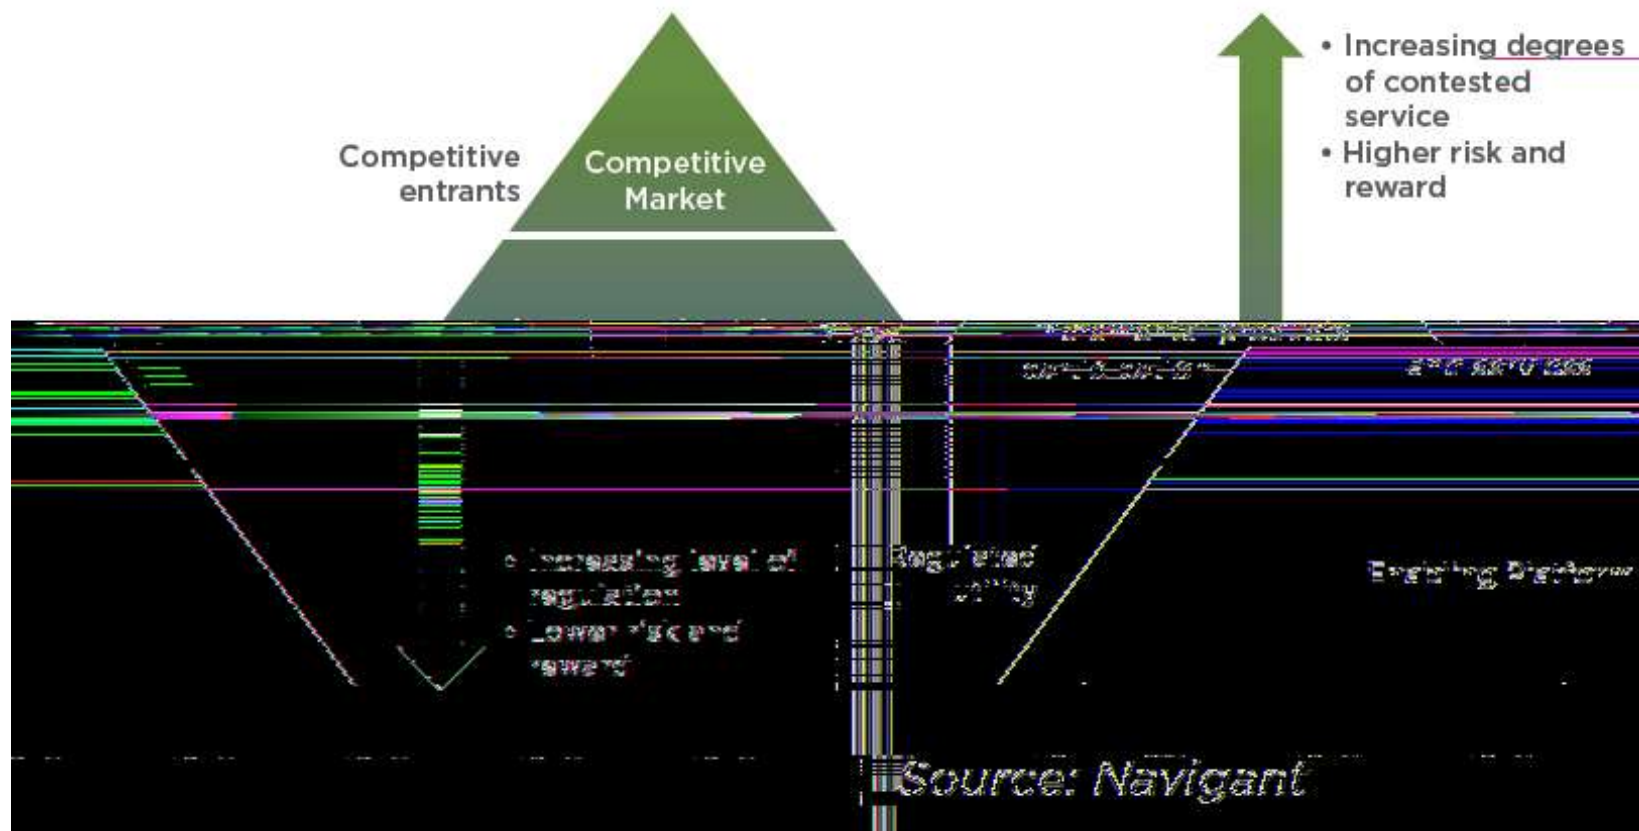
Competitive entrants

Competitive Market

• Increasing degrees of contested service
• Higher risk and reward

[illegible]

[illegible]

• Increasing level of regulation
• Lower risk and reward

Regulated utility

Emerging Platform

Source: Navigant